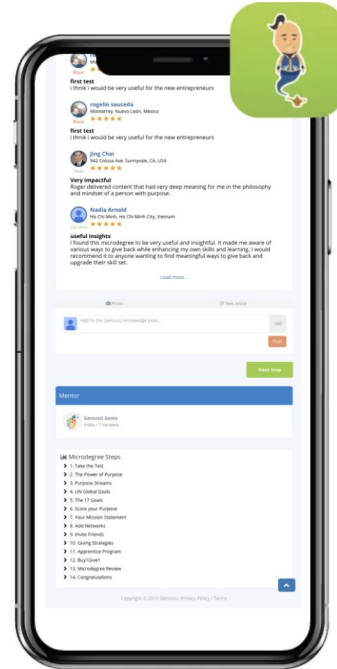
Rose

first test
I think i would be very useful for the new entrepreneurs

rogelio sauceda
Monterrey, Nuevo León, México
★★★★★
Rose

first test
I think i would be very useful for the new entrepreneurs

Jing Chai
942 Colusa Ave, Sunnyvale, CA, USA
★★★★★
Seer

Very impactful
Roger delivered content that had very deep meaning for me in the philosophy and mindset of a person with purpose.

Nadia Arnold
Ho Chi Minh, Ho Chi Minh City, Vietnam
★★★★★
Genius

useful insights
I found this microdegree to be very useful and insightful. It made me aware of various ways to give back while enhancing my own skills and learning. I would recommend it to anyone wanting to find meaningful ways to give back and upgrade their skill set.

Load more...

Photo
New article

Add to the GeniusU knowledge pool...

Post

Next Step

Mentor

GeniusU Genie
India • 7 reviews

Microdegree Steps
1. Take the Test
2. The Power of Purpose
3. Purpose Streams
4. UN Global Goals
5. The 17 Goals
6. Score your Purpose
7. Your Mission Statement
8. Add Networks
9. Invite Friends
10. Giving Strategies
11. Apprentice Program
12. Buy1Give1
13. Microdegree Review
14. Congratulations

Copyright © 2019 GeniusU. Privacy Policy / Terms